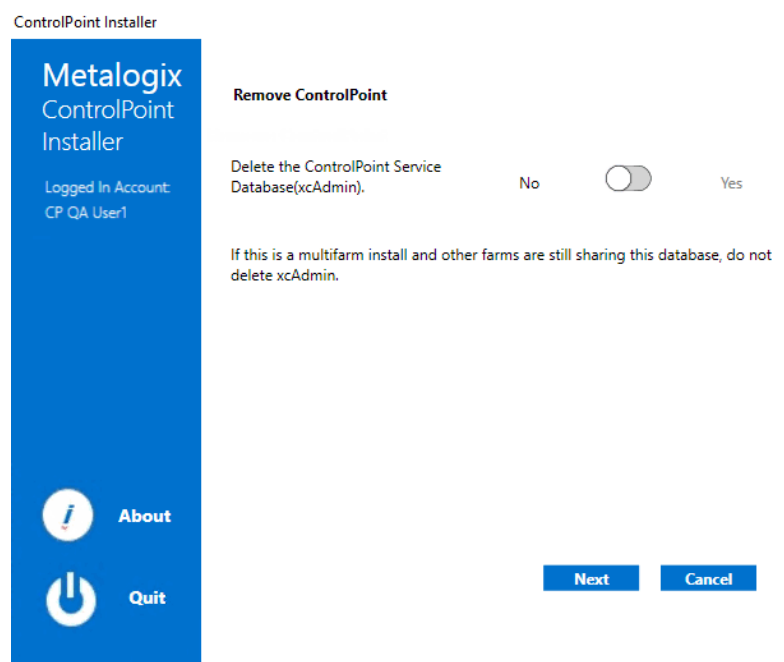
ControlPoint Installer

Metalogix
ControlPoint
Installer

Logged In Account:
CP QA User1

About

Quit

Remove ControlPoint

Delete the ControlPoint Service Database(xcAdmin).

No

Yes

If this is a multifarm install and other farms are still sharing this database, do not delete xcAdmin.

Next

Cancel